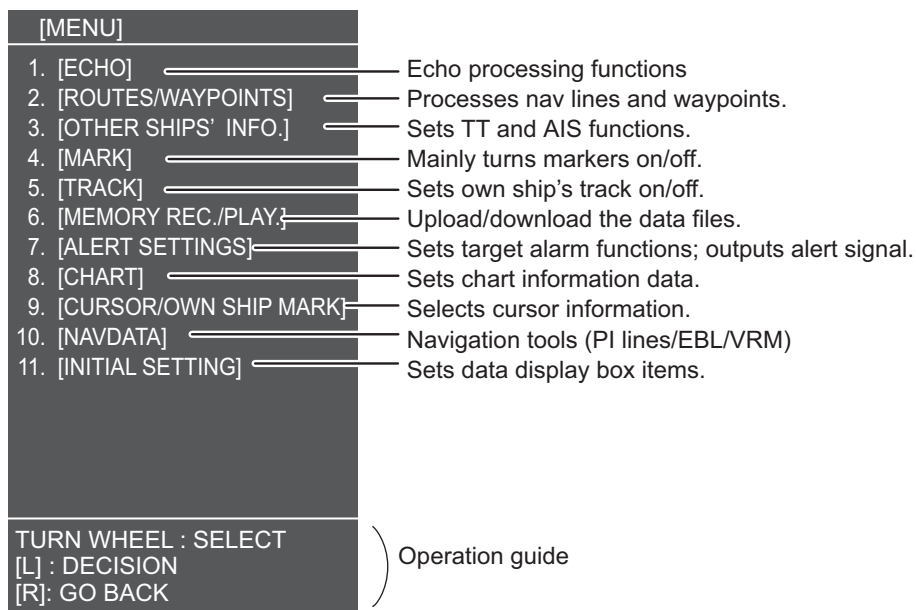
[MENU]

1. [ECHO] Echo processing functions
2. [ROUTES/WAYPOINTS] Processes nav lines and waypoints.
3. [OTHER SHIPS' INFO.] Sets TT and AIS functions.
4. [MARK] Mainly turns markers on/off.
5. [TRACK] Sets own ship's track on/off.
6. [MEMORY REC./PLAY.] Upload/download the data files.
7. [ALERT SETTINGS] Sets target alarm functions; outputs alert signal.
8. [CHART] Sets chart information data.
9. [CURSOR/OWN SHIP MARK] Selects cursor information.
10. [NAVDATA] Navigation tools (PI lines/EBL/VRM)
11. [INITIAL SETTING] Sets data display box items.

TURN WHEEL : SELECT
[L] : DECISION
[R]: GO BACK

Operation guide